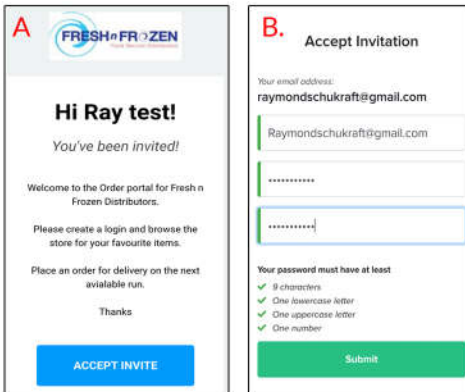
A

FRESH n FROZEN

Food Service Distributors

Hi Ray test!

You've been invited!

Welcome to the Order portal for Fresh n Frozen Distributors.

Please create a login and browse the store for your favourite items.

Place an order for delivery on the next avalable run.

Thanks

ACCEPT INVITE

B.

Accept Invitation

Your email address:

raymondschukraft@gmail.com

Raymondschukraft@gmail.com

••••••••••••

••••••••••••

Your password must have at least

✓ 9 characters
✓ One lowercase letter
✓ One uppercase letter
✓ One number

Submit